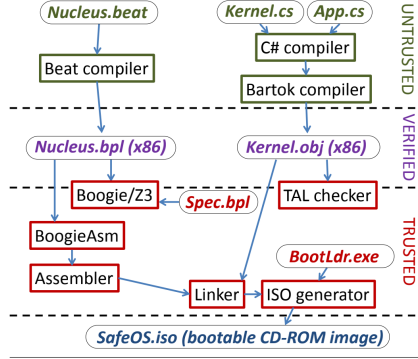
Nucleus.beat

Kernel.cs

App.cs

C# compiler

Beat compiler

Bartok compiler

UNTRUSTED

Nucleus.bpl (x86)

Kernel.obj (x86)

VERIFIED

Boogie/Z3

Spec.bpl

TAL checker

BoogieAsm

BootLdr.exe

TRUSTED

Assembler

Linker

ISO generator

SafeOS.iso (bootable CD-ROM image)